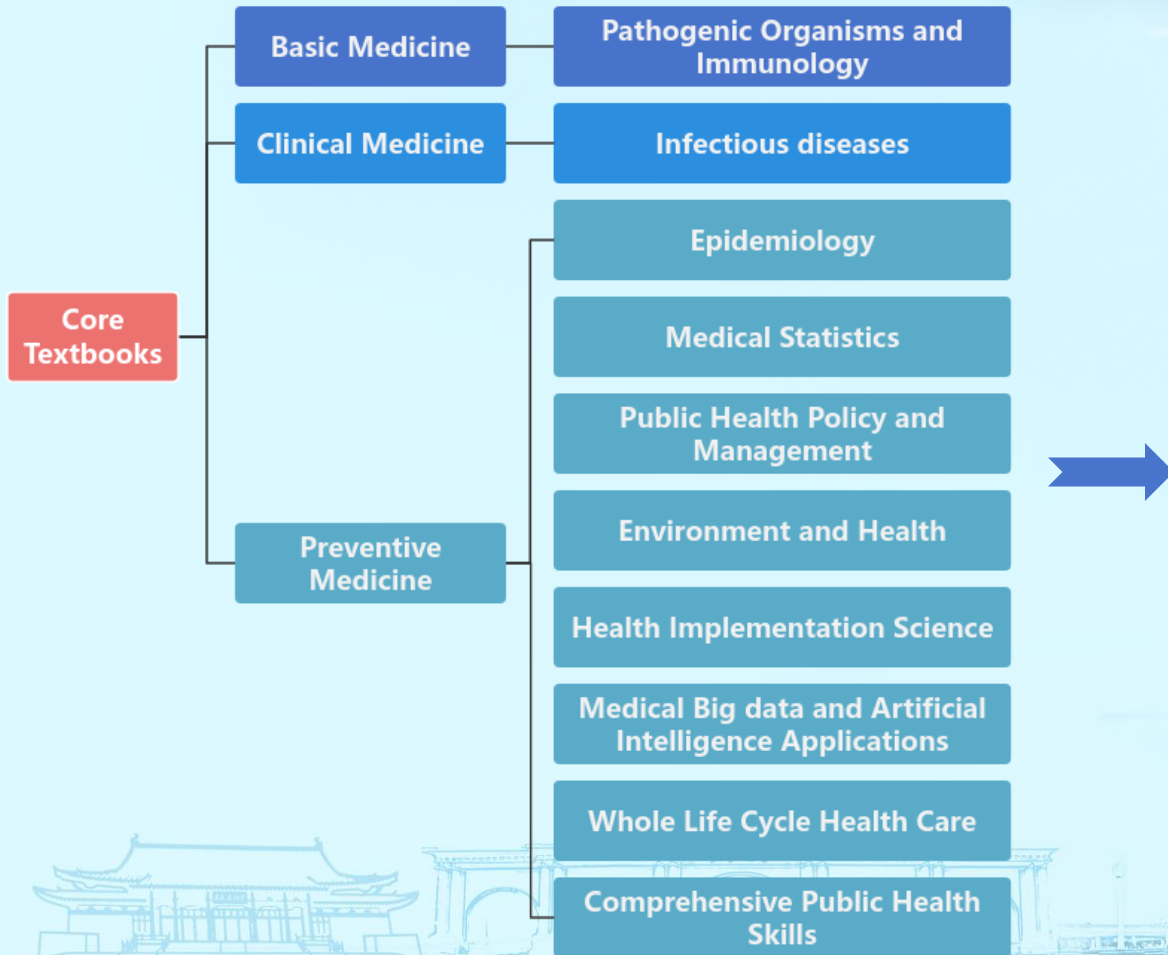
Core Textbooks

Basic Medicine

Pathogenic Organisms and Immunology

Clinical Medicine

Infectious diseases

Preventive Medicine

Epidemiology

Medical Statistics

Public Health Policy and Management

Environment and Health

Health Implementation Science

Medical Big data and Artificial Intelligence Applications

Whole Life Cycle Health Care

Comprehensive Public Health Skills